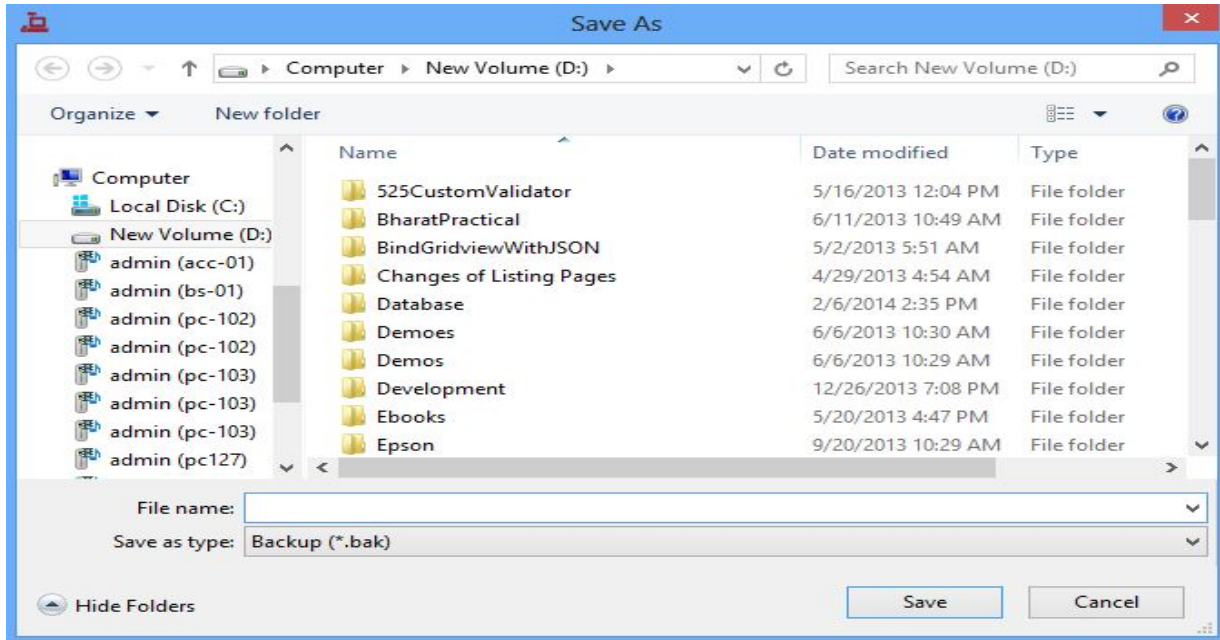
Save As

Computer ▸ New Volume (D:) ▸

Search New Volume (D:)

Organize ▾ New folder

Computer
Local Disk (C:)
New Volume (D:)
admin (acc-01)
admin (bs-01)
admin (pc-102)
admin (pc-102)
admin (pc-103)
admin (pc-103)
admin (pc-103)
admin (pc127)

| Name | Date modified | Type |
|---|---|---|
| 525CustomValidator | 5/16/2013 12:04 PM | File folder |
| BharatPractical | 6/11/2013 10:49 AM | File folder |
| BindGridviewWithJSON | 5/2/2013 5:51 AM | File folder |
| Changes of Listing Pages | 4/29/2013 4:54 AM | File folder |
| Database | 2/6/2014 2:35 PM | File folder |
| Demoes | 6/6/2013 10:30 AM | File folder |
| Demos | 6/6/2013 10:29 AM | File folder |
| Development | 12/26/2013 7:08 PM | File folder |
| Ebooks | 5/20/2013 4:47 PM | File folder |
| Epson | 9/20/2013 10:29 AM | File folder |

File name:
Save as type: Backup (*.bak)

Hide Folders

Save Cancel